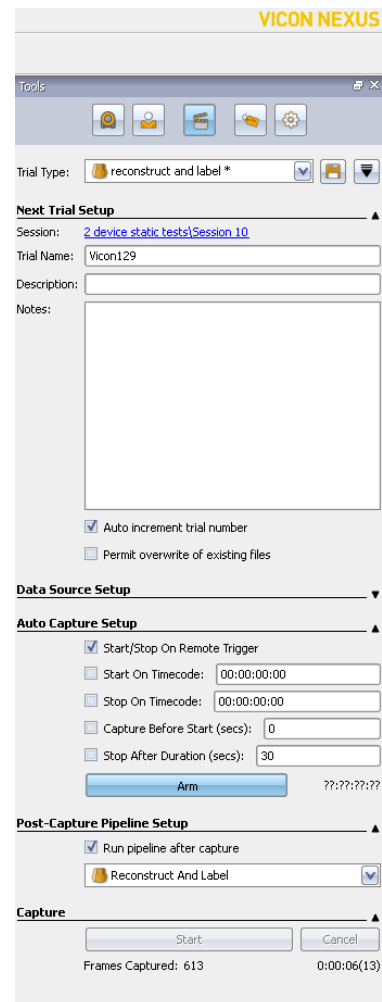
VICON NEXUS

Tools

Trial Type: reconstruct and label *

Next Trial Setup

Session: 2 device static tests\Session 10

Trial Name: Vicon129

Description:

Notes:

Auto increment trial number

Permit overwrite of existing files

Data Source Setup

Auto Capture Setup

Start/Stop On Remote Trigger

Start On Timecode: 00:00:00:00

Stop On Timecode: 00:00:00:00

Capture Before Start (secs): 0

Stop After Duration (secs): 30

Arm

??:??:??:??

Post-Capture Pipeline Setup

Run pipeline after capture

Reconstruct And Label

Capture

Start

Cancel

Frames Captured: 613

0:00:06(13)